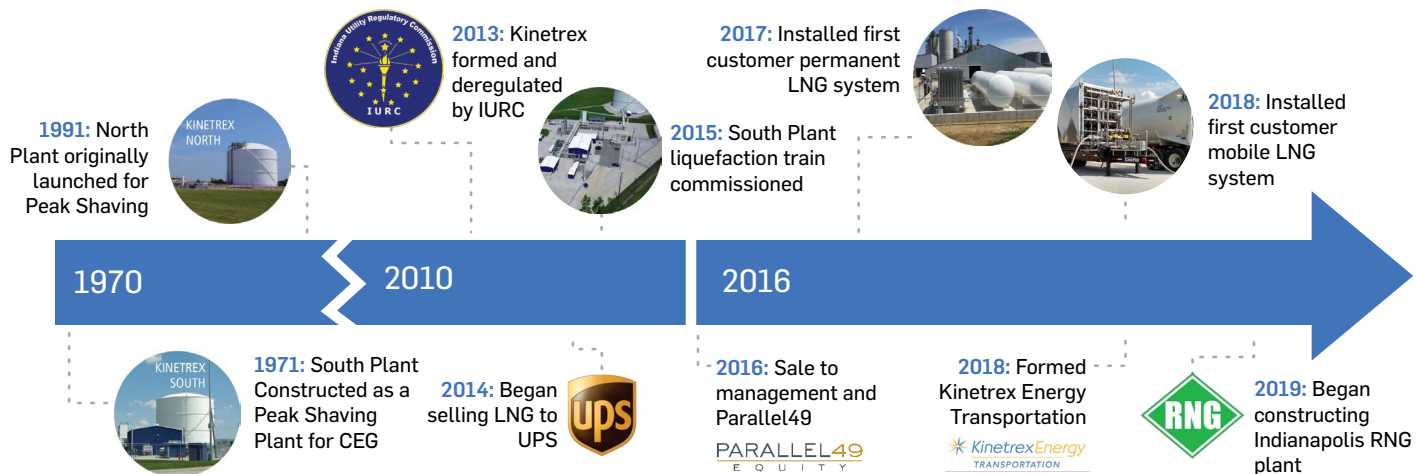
1991: North Plant originally launched for Peak Shaving

KINETREX NORTH

Indiana Utility Regulatory Commission

IURC

2013: Kinetrex formed and deregulated by IURC

2015: South Plant liquefaction train commissioned

2017: Installed first customer permanent LNG system

2018: Installed first customer mobile LNG system

1970

2010

2016

KINETREX SOUTH

1971: South Plant Constructed as a Peak Shaving Plant for CEG

2014: Began selling LNG to UPS

UPS

2016: Sale to management and Parallel49

PARALLEL49 EQUITY

2018: Formed Kinetrex Energy Transportation

KinetrexEnergy TRANSPORTATION

RNG

2019: Began constructing Indianapolis RNG plant